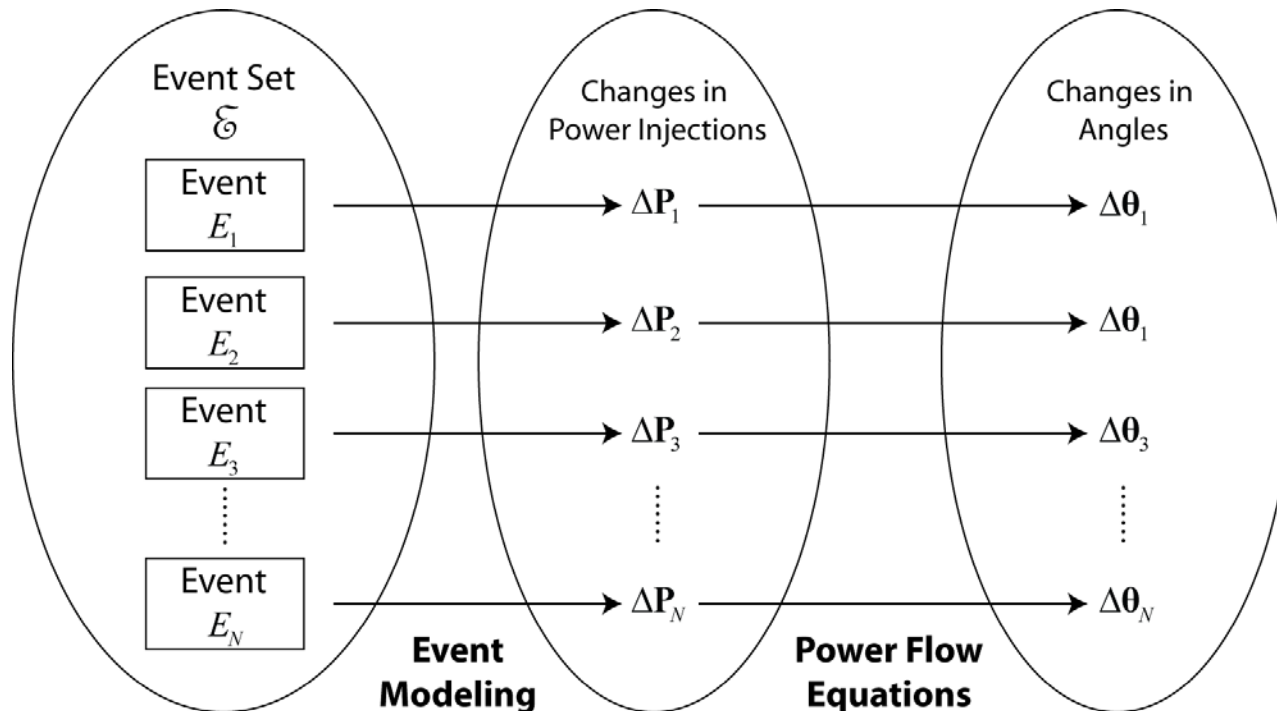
Event Set
$\mathcal{E}$

Event
$E_1$

Event
$E_2$

Event
$E_3$

⋮

Event
$E_N$

Changes in Power Injections

$\Delta\mathbf{P}_1$

$\Delta\mathbf{P}_2$

$\Delta\mathbf{P}_3$

⋮

$\Delta\mathbf{P}_N$

Changes in Angles

$\Delta\boldsymbol{\theta}_1$

$\Delta\boldsymbol{\theta}_1$

$\Delta\boldsymbol{\theta}_3$

⋮

$\Delta\boldsymbol{\theta}_N$

Event Modeling

Power Flow Equations